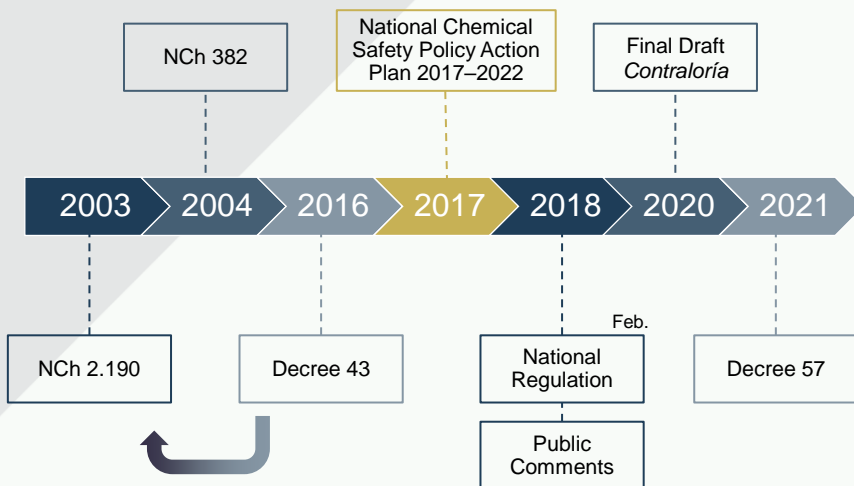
NCh 382

National Chemical Safety Policy Action Plan 2017–2022

Final Draft *Contraloría*

2003 2004 2016 2017 2018 2020 2021

NCh 2.190

Decree 43

Feb.

National Regulation

Public Comments

Decree 57